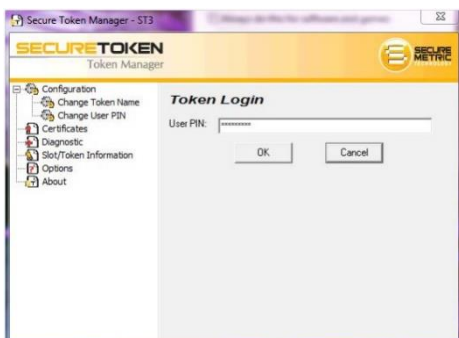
Secure Token Manager - ST3

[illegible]

SECURETOKEN
Token Manager

SECURE METRIC

Configuration
Change Token Name
Change User PIN
Certificates
Diagnostic
Slot/Token Information
Options
About

Token Login

User PIN: **********

OK

Cancel